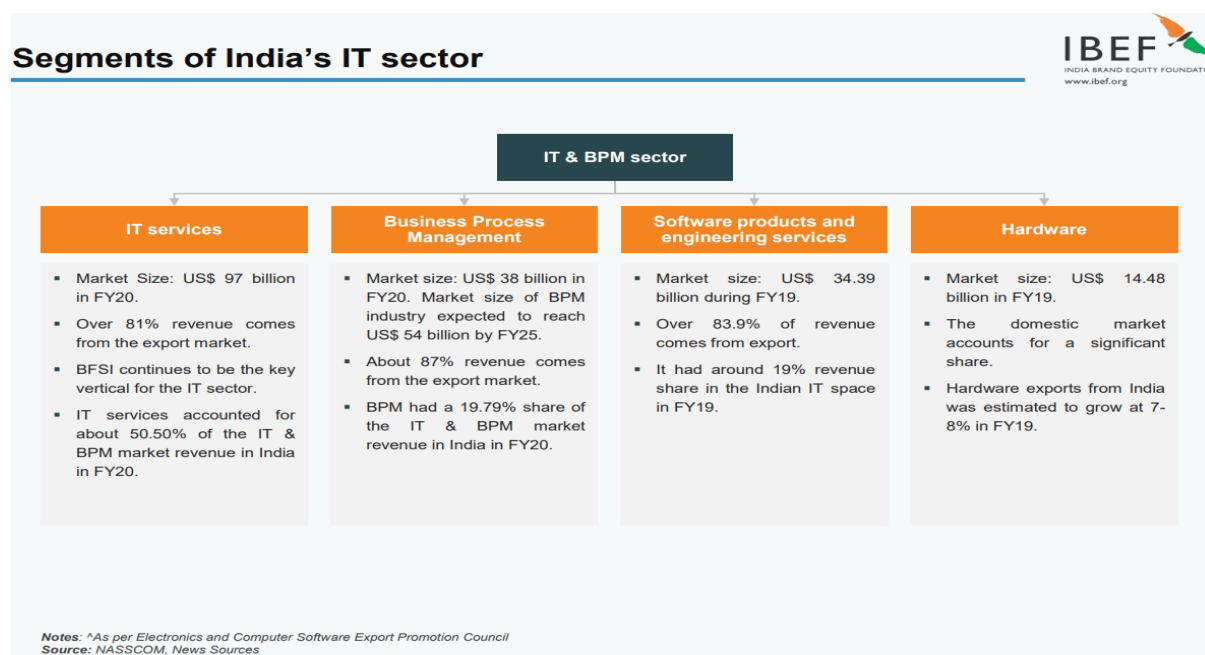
Segments of India's IT sector

IBEF
INDIA BRAND EQUITY FOUNDATI
www.ibef.org

IT & BPM sector

IT services

- Market Size: US$ 97 billion in FY20.
- Over 81% revenue comes from the export market.
- BFSI continues to be the key vertical for the IT sector.
- IT services accounted for about 50.50% of the IT & BPM market revenue in India in FY20.

Business Process Management

- Market size: US$ 38 billion in FY20. Market size of BPM industry expected to reach US$ 54 billion by FY25.
- About 87% revenue comes from the export market.
- BPM had a 19.79% share of the IT & BPM market revenue in India in FY20.

Software products and engineering services

- Market size: US$ 34.39 billion during FY19.
- Over 83.9% of revenue comes from export.
- It had around 19% revenue share in the Indian IT space in FY19.

Hardware

- Market size: US$ 14.48 billion in FY19.
- The domestic market accounts for a significant share.
- Hardware exports from India was estimated to grow at 7-8% in FY19.

Notes: ^As per Electronics and Computer Software Export Promotion Council
Source: NASSCOM, News Sources